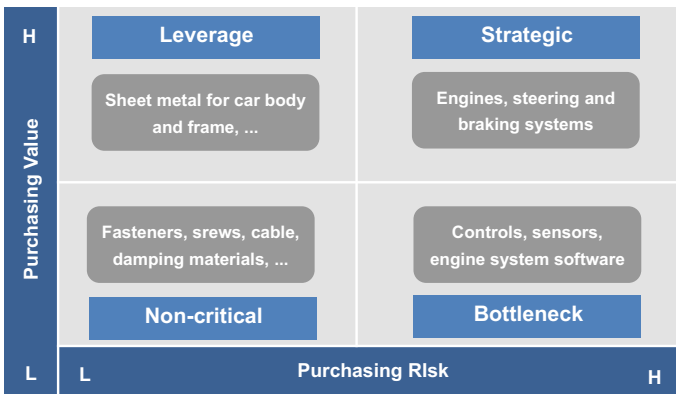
H

Purchasing Value

L

Leverage

Sheet metal for car body and frame, ...

Strategic

Engines, steering and braking systems

Fasteners, srews, cable, damping materials, ...

Non-critical

Controls, sensors, engine system software

Bottleneck

L

Purchasing RIsk

H